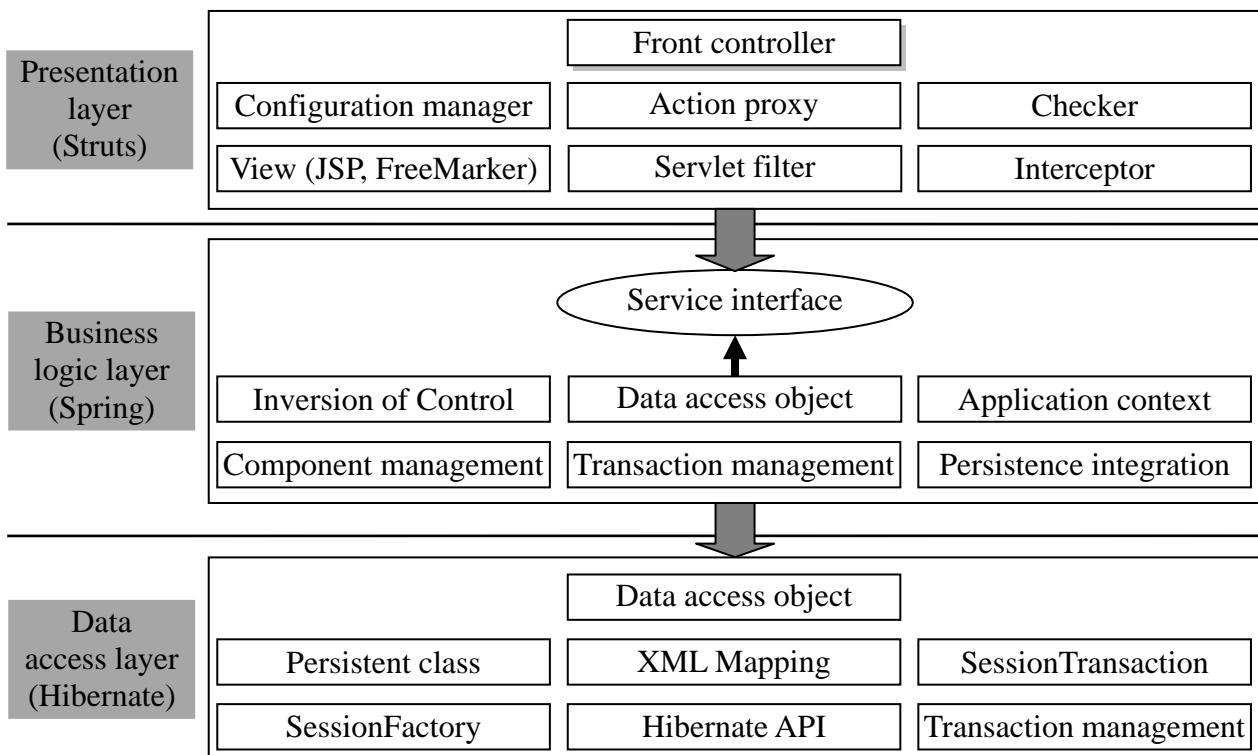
Presentation layer (Struts)

Front controller

Configuration manager

Action proxy

Checker

View (JSP, FreeMarker)

Servlet filter

Interceptor

Business logic layer (Spring)

Service interface

Inversion of Control

Data access object

Application context

Component management

Transaction management

Persistence integration

Data access layer (Hibernate)

Data access object

Persistent class

XML Mapping

SessionTransaction

SessionFactory

Hibernate API

Transaction management